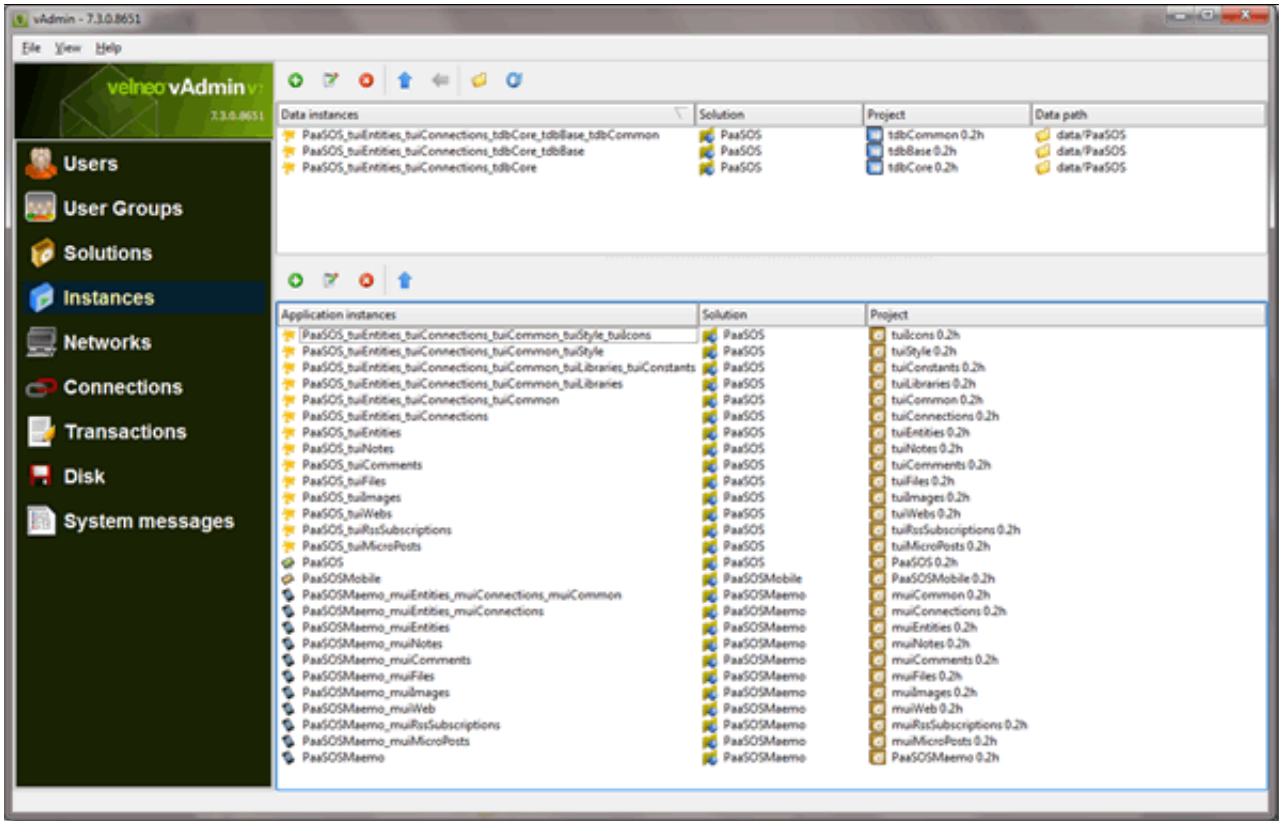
vAdmin - 7.3.0.8651

File View Help

velneo vAdmin v7
7.3.0.8651

Users
User Groups
Solutions
Instances
Networks
Connections
Transactions
Disk
System messages

| Data instances | Solution | Project | Data path |
|---|---|---|---|
| PaaSOS_tuiEntities_tuiConnections_tdbCore_tdbBase_tdbCommon | PaaSOS | tdbCommon 0.2h | data/PaaSOS |
| PaaSOS_tuiEntities_tuiConnections_tdbCore_tdbBase | PaaSOS | tdbBase 0.2h | data/PaaSOS |
| PaaSOS_tuiEntities_tuiConnections_tdbCore | PaaSOS | tdbCore 0.2h | data/PaaSOS |

| Application instances | Solution | Project |
|---|---|---|
| PaaSOS_tuiEntities_tuiConnections_tuiCommon_tuiStyle_tuiIcons | PaaSOS | tuiIcons 0.2h |
| PaaSOS_tuiEntities_tuiConnections_tuiCommon_tuiStyle | PaaSOS | tuiStyle 0.2h |
| PaaSOS_tuiEntities_tuiConnections_tuiCommon_tuiLibraries_tuiConstants | PaaSOS | tuiConstants 0.2h |
| PaaSOS_tuiEntities_tuiConnections_tuiCommon_tuiLibraries | PaaSOS | tuiLibraries 0.2h |
| PaaSOS_tuiEntities_tuiConnections_tuiCommon | PaaSOS | tuiCommon 0.2h |
| PaaSOS_tuiEntities_tuiConnections | PaaSOS | tuiConnections 0.2h |
| PaaSOS_tuiEntities | PaaSOS | tuiEntities 0.2h |
| PaaSOS_tuiNotes | PaaSOS | tuiNotes 0.2h |
| PaaSOS_tuiComments | PaaSOS | tuiComments 0.2h |
| PaaSOS_tuiFiles | PaaSOS | tuiFiles 0.2h |
| PaaSOS_tuiImages | PaaSOS | tuiImages 0.2h |
| PaaSOS_tuiWebs | PaaSOS | tuiWebs 0.2h |
| PaaSOS_tuiRssSubscriptions | PaaSOS | tuiRssSubscriptions 0.2h |
| PaaSOS_tuiMicroPosts | PaaSOS | tuiMicroPosts 0.2h |
| PaaSOS | PaaSOS | PaaSOS 0.2h |
| PaaSOSMobile | PaaSOSMobile | PaaSOSMobile 0.2h |
| PaaSOSMaemo_muiEntities_muiConnections_muiCommon | PaaSOSMaemo | muiCommon 0.2h |
| PaaSOSMaemo_muiEntities_muiConnections | PaaSOSMaemo | muiConnections 0.2h |
| PaaSOSMaemo_muiEntities | PaaSOSMaemo | muiEntities 0.2h |
| PaaSOSMaemo_muiNotes | PaaSOSMaemo | muiNotes 0.2h |
| PaaSOSMaemo_muiComments | PaaSOSMaemo | muiComments 0.2h |
| PaaSOSMaemo_muiFiles | PaaSOSMaemo | muiFiles 0.2h |
| PaaSOSMaemo_muiImages | PaaSOSMaemo | muiImages 0.2h |
| PaaSOSMaemo_muiWeb | PaaSOSMaemo | muiWeb 0.2h |
| PaaSOSMaemo_muiRssSubscriptions | PaaSOSMaemo | muiRssSubscriptions 0.2h |
| PaaSOSMaemo_muiMicroPosts | PaaSOSMaemo | muiMicroPosts 0.2h |
| PaaSOSMaemo | PaaSOSMaemo | PaaSOSMaemo 0.2h |